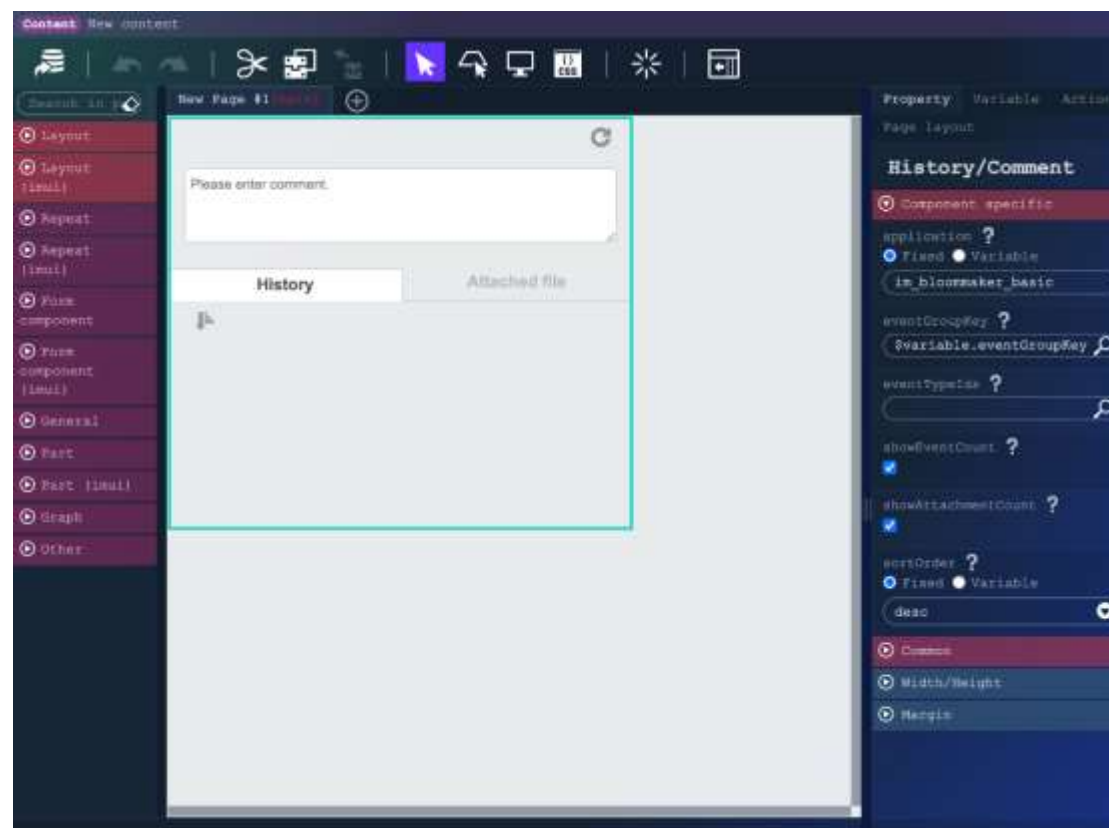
Content New content

Search in

New Page #1 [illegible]

Layout

Layout (imui)

Repeat

Repeat (imui)

Form component

Form component (imui)

General

Part

Part (imui)

Graph

Other

Please enter comment.

History

Attached file

Property Variable Action

Page layout

History/Comment

Component specific

application ?

Fixed Variable

im_bloommaker_basic

eventGroupKey ?

$variable.eventGroupKey

eventTypeIds ?

showEventCount ?

showAttachmentCount ?

sortOrder ?

Fixed Variable

desc

Common

Width/Height

Margin